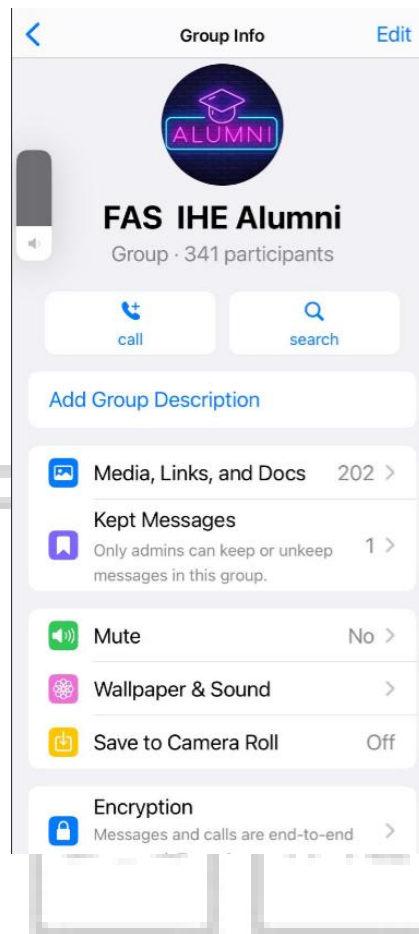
<

Group Info

Edit

ALUMNI

FAS IHE Alumni

Group · 341 participants

call

search

Add Group Description

Media, Links, and Docs 202 >

Kept Messages
Only admins can keep or unkeep messages in this group. 1 >

Mute No >

Wallpaper & Sound >

Save to Camera Roll Off

Encryption
Messages and calls are end-to-end >